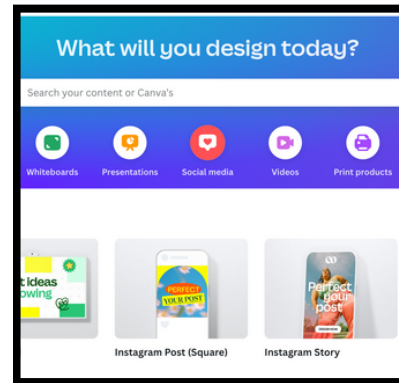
What will you design today?

Search your content or Canva's

Whiteboards

Presentations

Social media

Videos

Print products

t ideas owing

PERFECT YOUR POST

Instagram Post (Square)

Perfect your post

Instagram Story